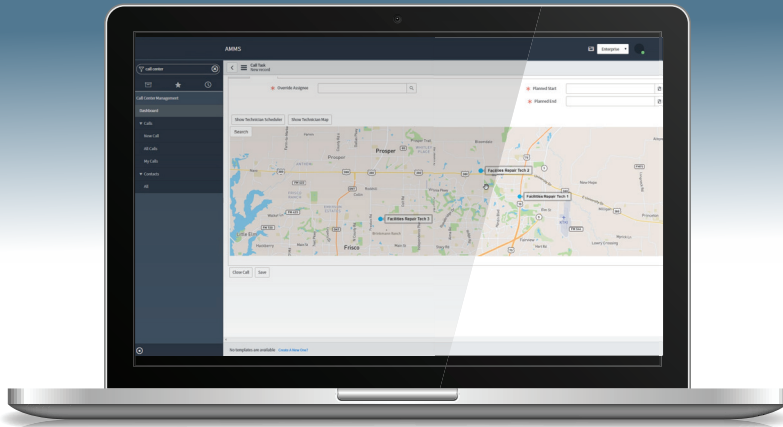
AMMS

Enterprise

call center

Call Center Management

Dashboard

Calls

New Call

All Calls

My Calls

Contacts

All

Call Task
New record

Override Assignee

Planned Start

Planned End

Show Technician Scheduler

Show Technician Map

Search

Prosper

Facilities Repair Tech 2

Facilities Repair Tech 1

Facilities Repair Tech 3

Frisco

Close Call

Save

No templates are available Create A New One?